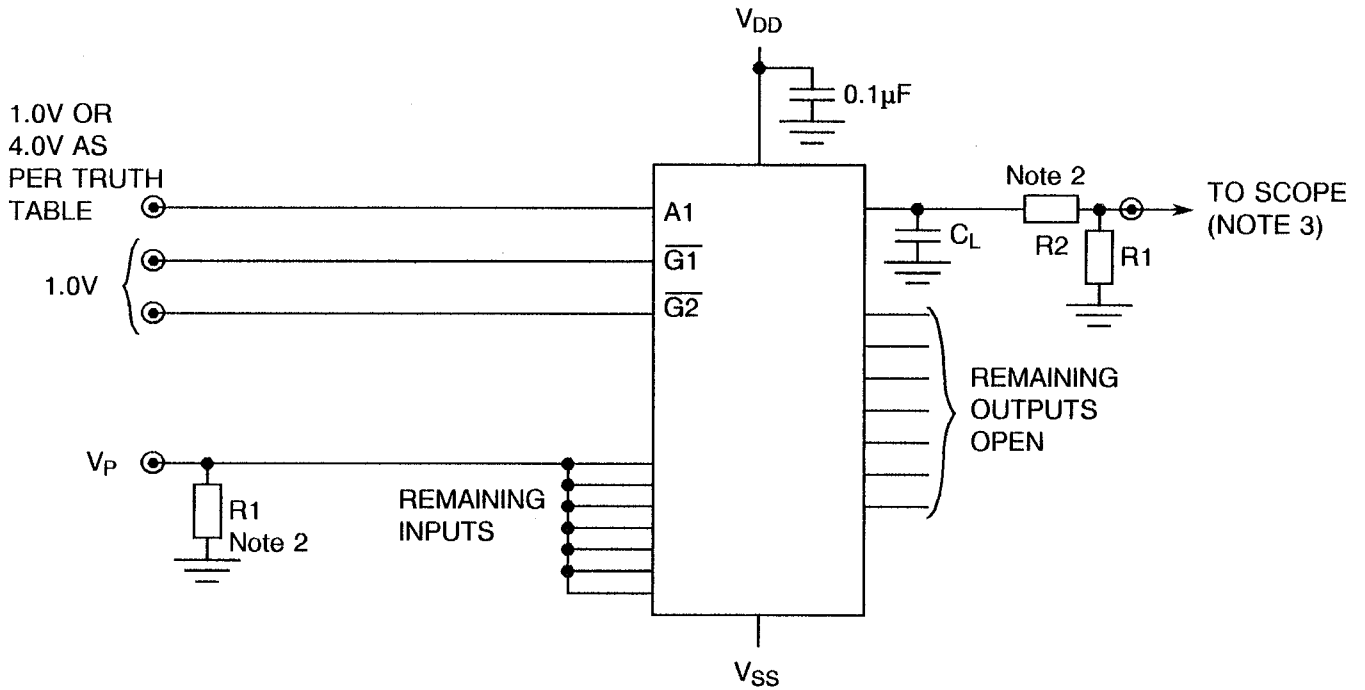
$V_{DD}$

0.1µF

1.0V OR 4.0V AS PER TRUTH TABLE

A1

1.0V

$\overline{G1}$

$\overline{G2}$

$C_L$

Note 2

R2

R1

TO SCOPE (NOTE 3)

REMAINING OUTPUTS OPEN

$V_P$

R1
Note 2

REMAINING INPUTS

$V_{SS}$